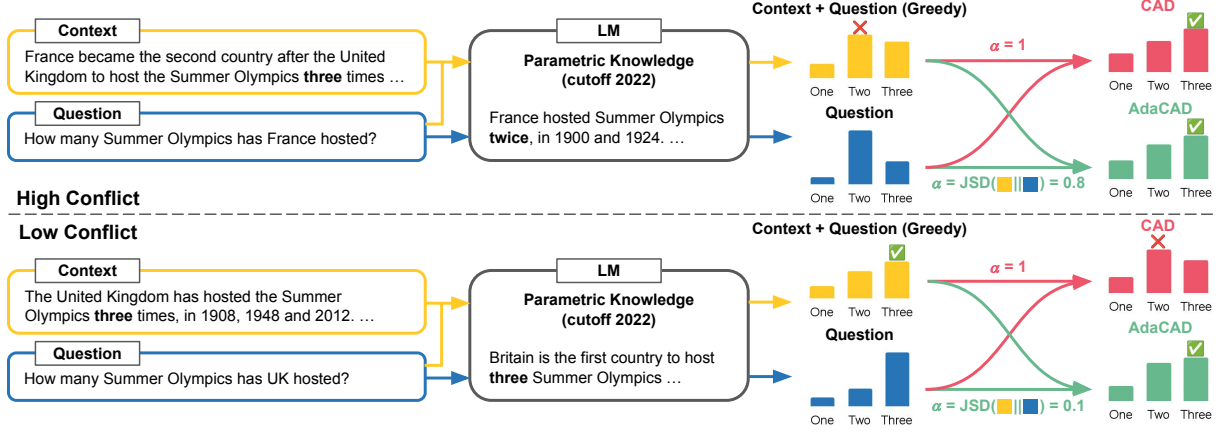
Context

France became the second country after the United Kingdom to host the Summer Olympics **three** times …

Question

How many Summer Olympics has France hosted?

LM

Parametric Knowledge (cutoff 2022)

France hosted Summer Olympics **twice**, in 1900 and 1924. …

Context + Question (Greedy)

One Two Three

Question

One Two Three

$\alpha = 1$

$\alpha$ = JSD( || ) = 0.8

CAD

One Two Three

AdaCAD

One Two Three

High Conflict

Low Conflict

Context

The United Kingdom has hosted the Summer Olympics **three** times, in 1908, 1948 and 2012. …

Question

How many Summer Olympics has UK hosted?

LM

Parametric Knowledge (cutoff 2022)

Britain is the first country to host **three** Summer Olympics …

Context + Question (Greedy)

One Two Three

Question

One Two Three

$\alpha = 1$

$\alpha$ = JSD( || ) = 0.1

CAD

One Two Three

AdaCAD

One Two Three